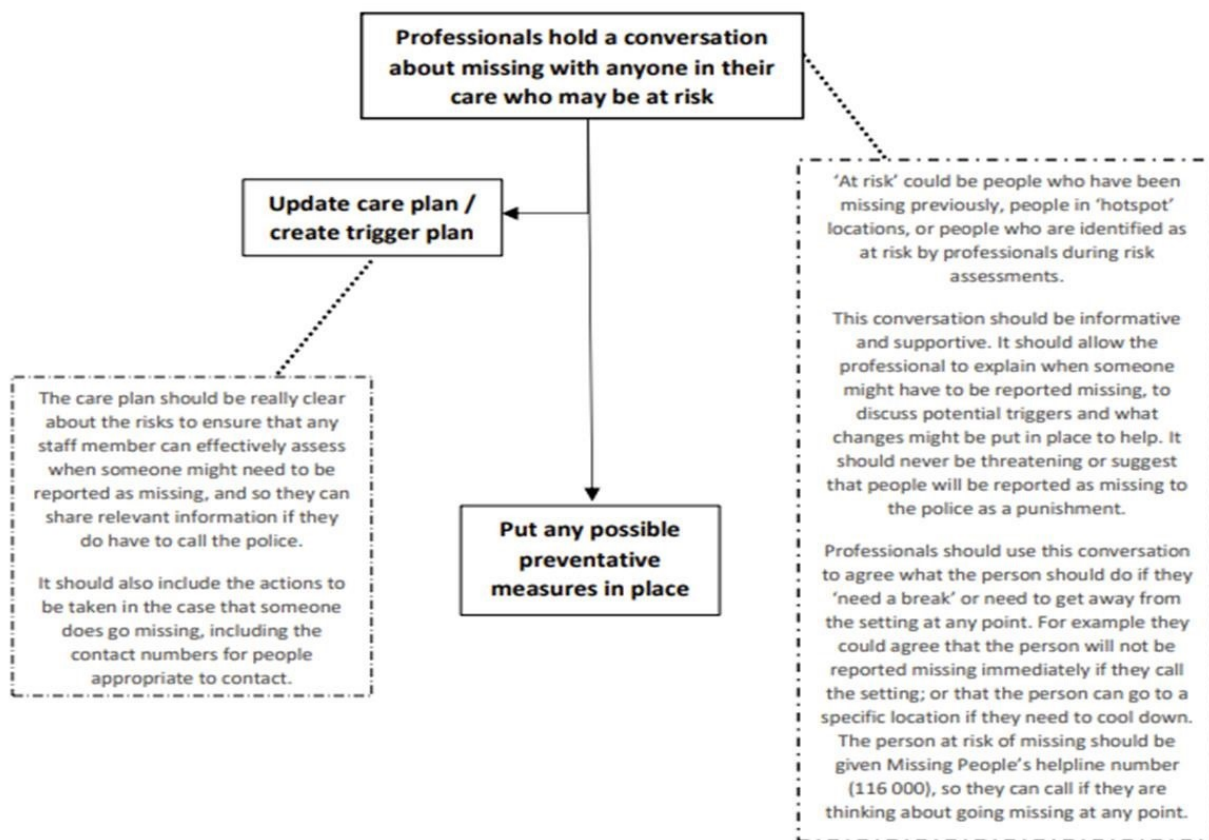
Professionals hold a conversation about missing with anyone in their care who may be at risk

Update care plan / create trigger plan

Put any possible preventative measures in place

The care plan should be really clear about the risks to ensure that any staff member can effectively assess when someone might need to be reported as missing, and so they can share relevant information if they do have to call the police.

It should also include the actions to be taken in the case that someone does go missing, including the contact numbers for people appropriate to contact.

'At risk' could be people who have been missing previously, people in 'hotspot' locations, or people who are identified as at risk by professionals during risk assessments.

This conversation should be informative and supportive. It should allow the professional to explain when someone might have to be reported missing, to discuss potential triggers and what changes might be put in place to help. It should never be threatening or suggest that people will be reported as missing to the police as a punishment.

Professionals should use this conversation to agree what the person should do if they 'need a break' or need to get away from the setting at any point. For example they could agree that the person will not be reported missing immediately if they call the setting; or that the person can go to a specific location if they need to cool down. The person at risk of missing should be given Missing People's helpline number (116 000), so they can call if they are thinking about going missing at any point.